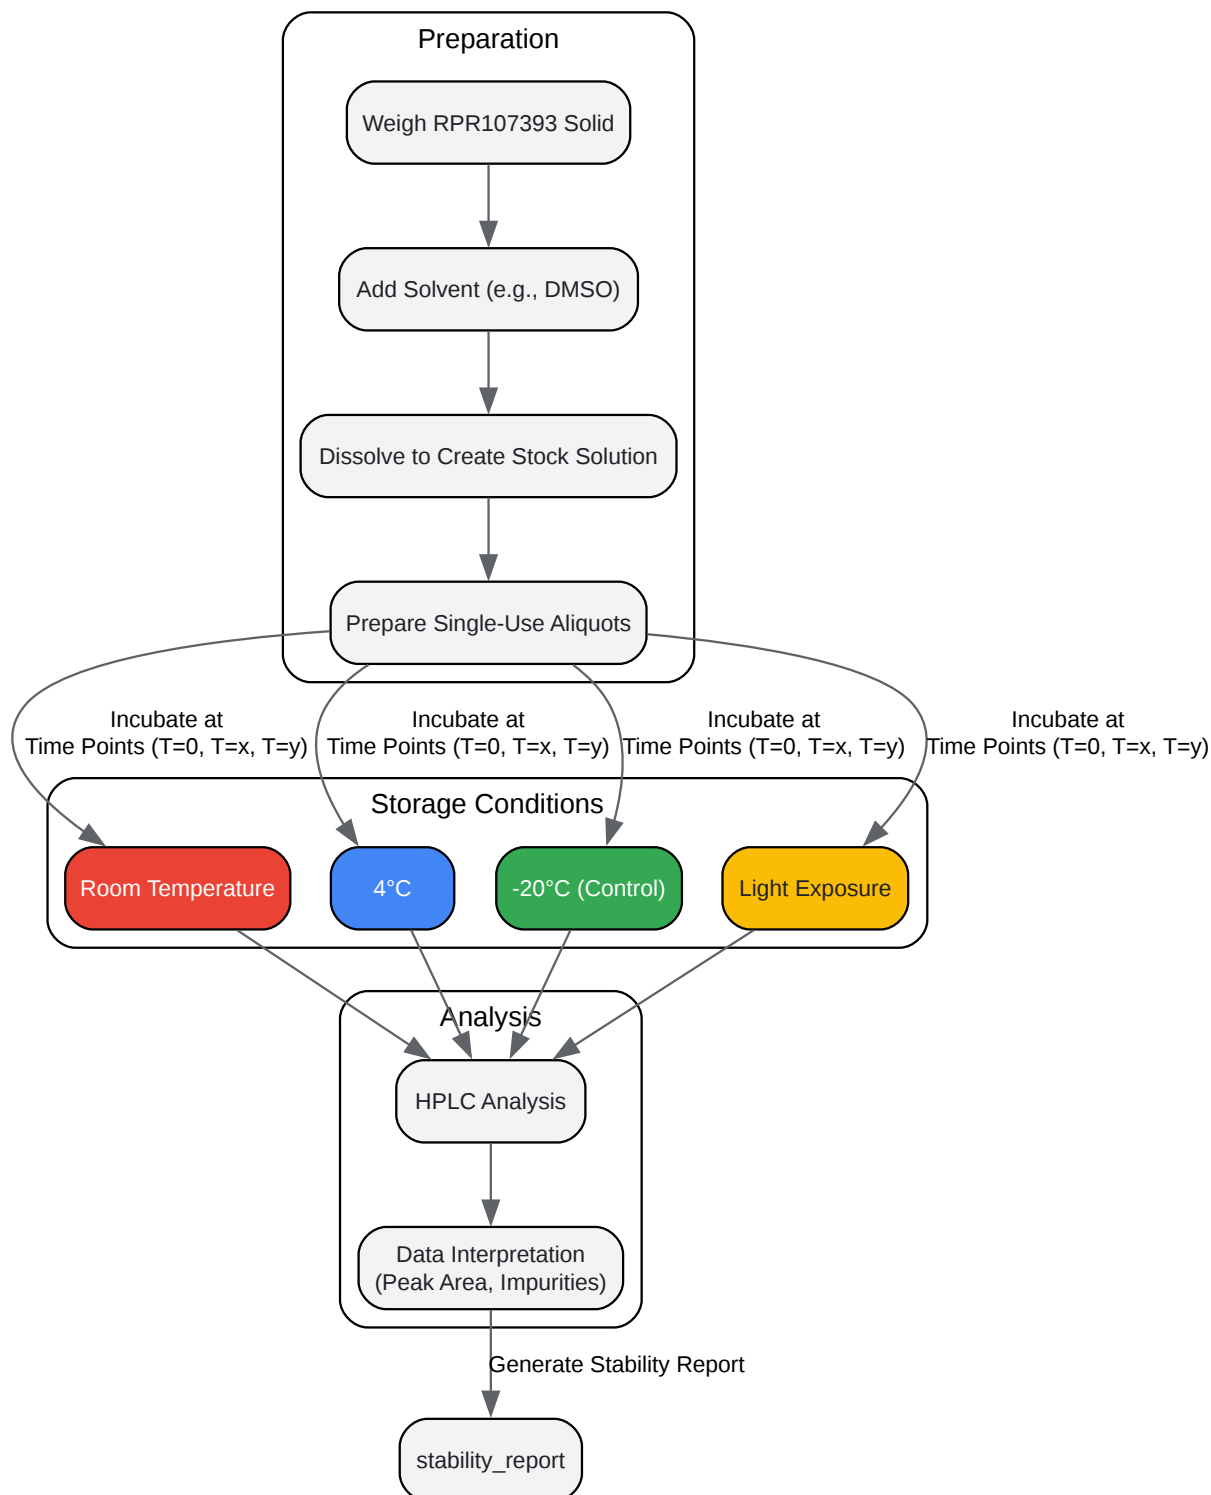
Preparation

Weigh RPR107393 Solid

Add Solvent (e.g., DMSO)

Dissolve to Create Stock Solution

Prepare Single-Use Aliquots

Incubate at Time Points (T=0, T=x, T=y)

Incubate at Time Points (T=0, T=x, T=y)

Incubate at Time Points (T=0, T=x, T=y)

Incubate at Time Points (T=0, T=x, T=y)

Storage Conditions

Room Temperature

4°C

-20°C (Control)

Light Exposure

Analysis

HPLC Analysis

Data Interpretation (Peak Area, Impurities)

Generate Stability Report

stability_report